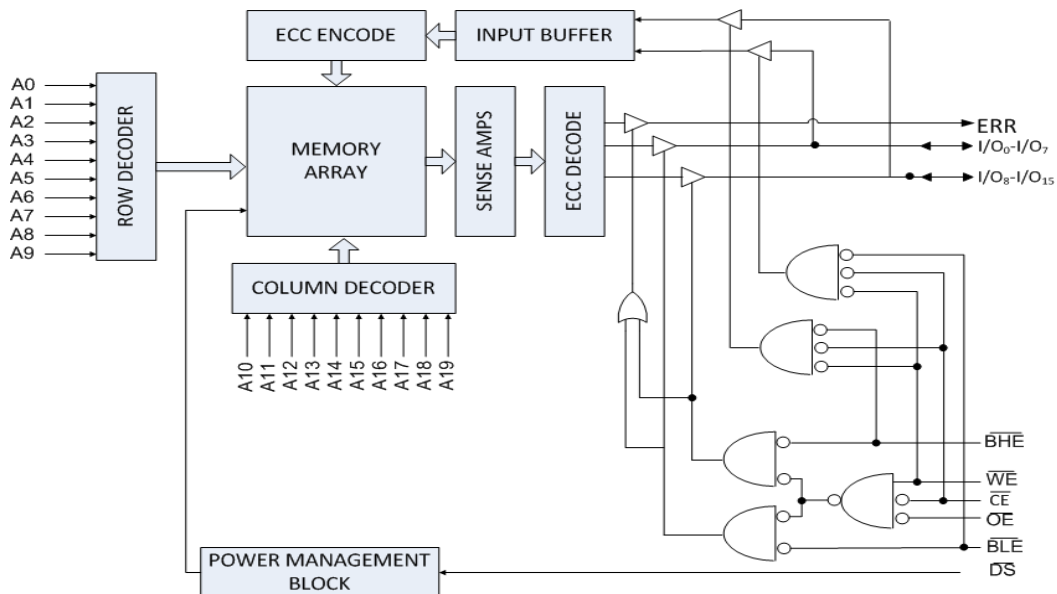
ECC ENCODE
INPUT BUFFER
A0
A1
A2
A3
A4
A5
A6
A7
A8
A9
ROW DECODER
MEMORY ARRAY
SENSE AMPS
ECC DECODE
ERR
$I/O_0$-$I/O_7$
$I/O_8$-$I/O_{15}$
COLUMN DECODER
A10
A11
A12
A13
A14
A15
A16
A17
A18
A19
$\overline{BHE}$
$\overline{WE}$
$\overline{CE}$
$\overline{OE}$
$\overline{BLE}$
POWER MANAGEMENT BLOCK
$\overline{DS}$